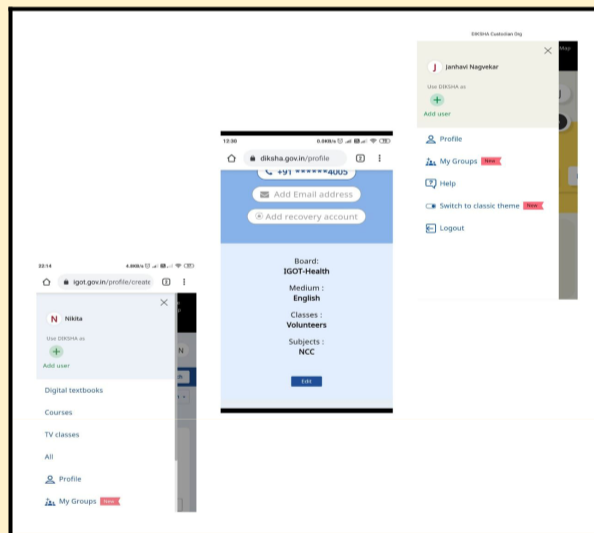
DIKSHA Custodian Org

Map

J Janhavi Nagvekar

Use DIKSHA as

Add user

Profile

My Groups New

Help

Switch to classic theme New

Logout

12:30

0.00KB/s

diksha.gov.in/profile

+91 ******4005

Add Email address

Add recovery account

Board:
IGOT-Health

Medium :
English

Classes :
Volunteers

Subjects :
NCC

Edit

22:14

4.00KB/s

igot.gov.in/profile/create

N Nikita

Use DIKSHA as

Add user

Digital textbooks

Courses

TV classes

All

Profile

My Groups New